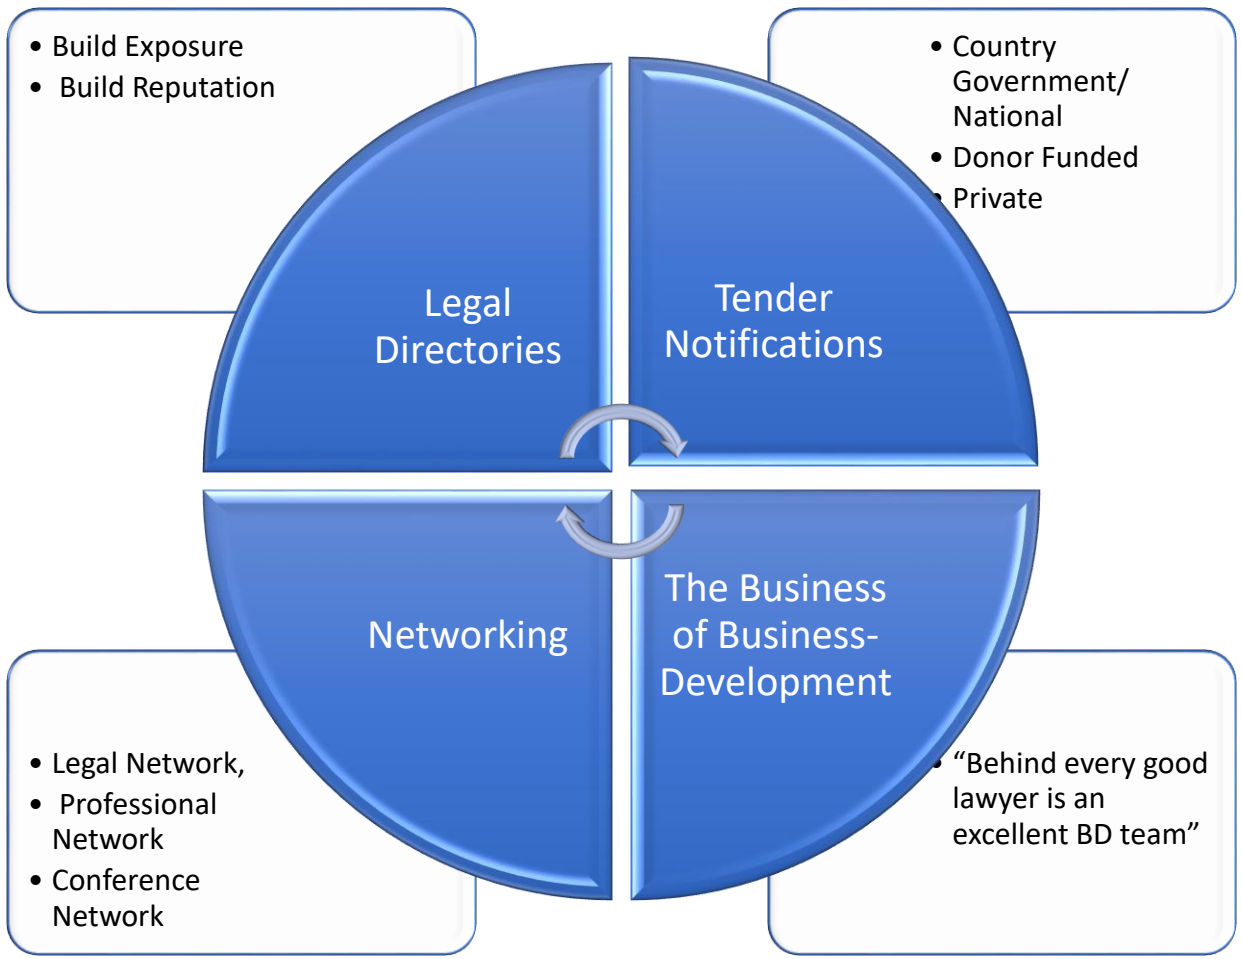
• Build Exposure
• Build Reputation

• Country Government/ National
• Donor Funded
• Private

Legal Directories

Tender Notifications

Networking

The Business of Business-Development

• Legal Network,
• Professional Network
• Conference Network

• “Behind every good lawyer is an excellent BD team”